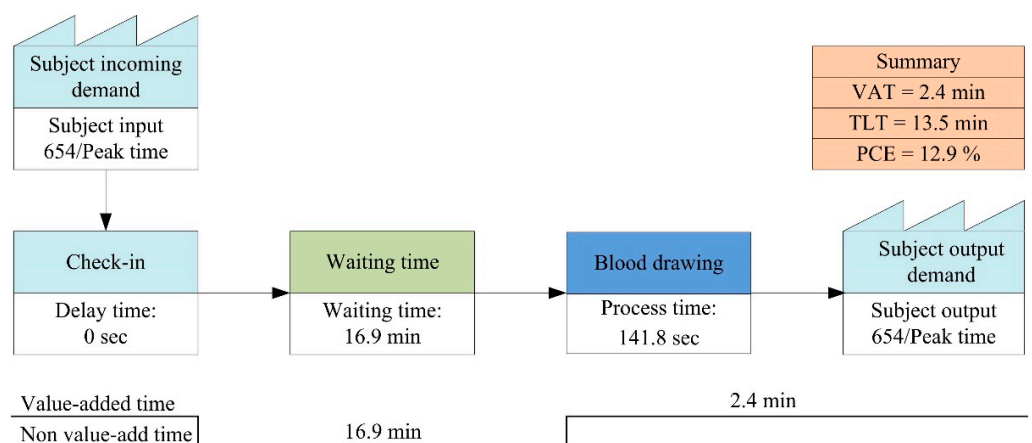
Subject incoming demand

Subject input 654/Peak time

Summary

VAT = 2.4 min

TLT = 13.5 min

PCE = 12.9 %

Check-in

Delay time: 0 sec

Waiting time

Waiting time: 16.9 min

Blood drawing

Process time: 141.8 sec

Subject output demand

Subject output 654/Peak time

Value-added time

Non value-add time

16.9 min

2.4 min